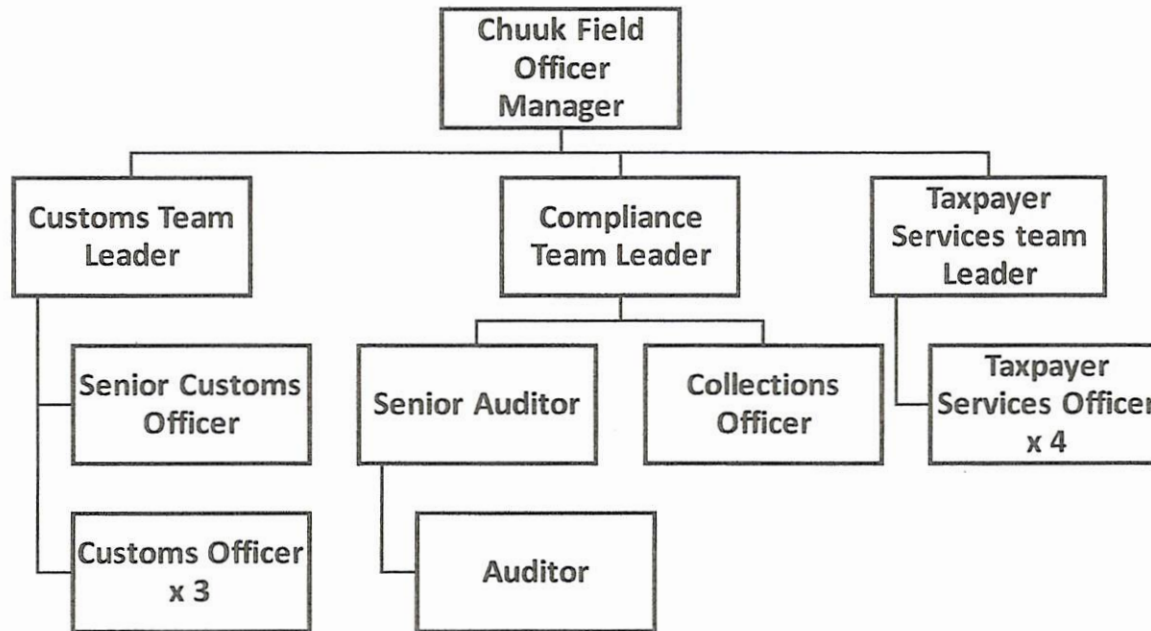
Chuuk Field Officer Manager

Customs Team Leader

Compliance Team Leader

Taxpayer Services team Leader

Senior Customs Officer

Senior Auditor

Collections Officer

Taxpayer Services Officer x 4

Customs Officer x 3

Auditor